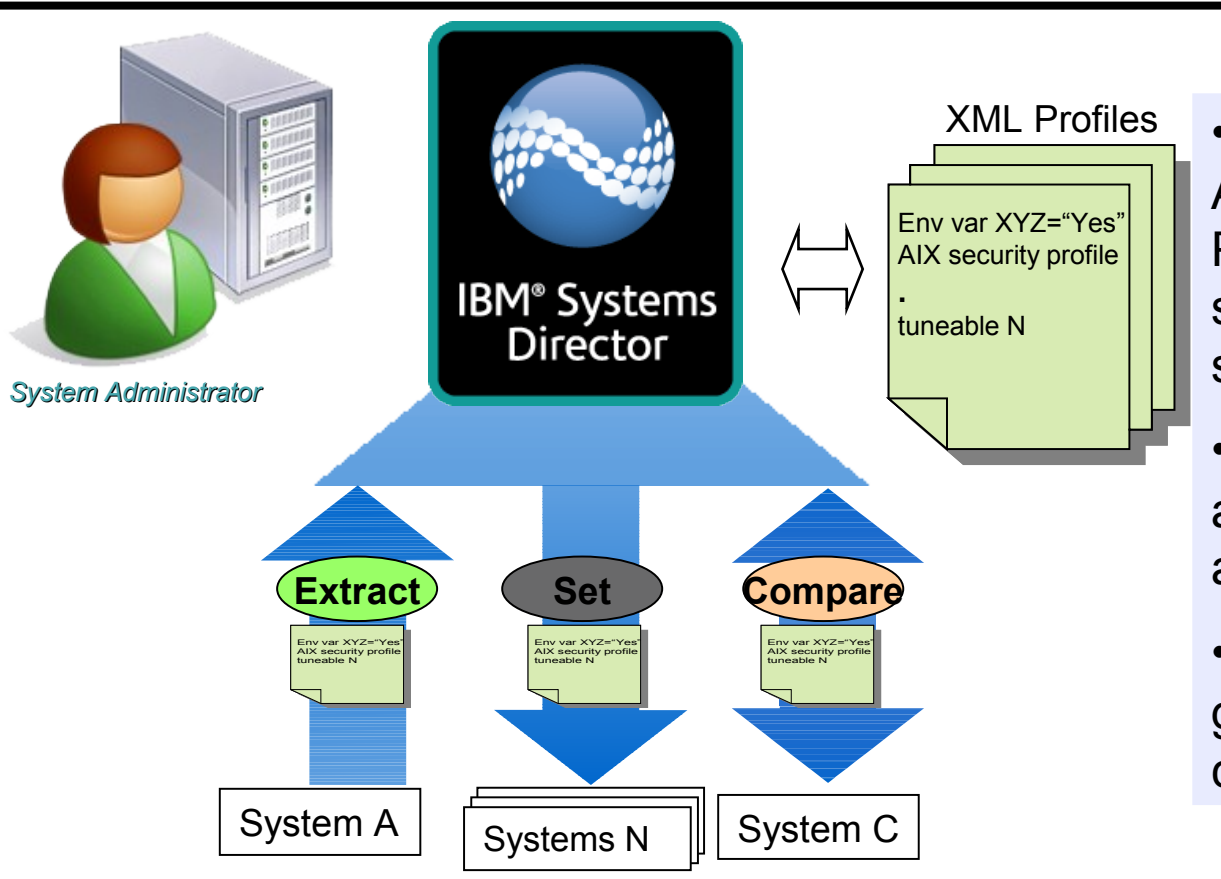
System Administrator

IBM® Systems Director

XML Profiles

Env var XYZ="Yes"
AIX security profile
.
tuneable N

• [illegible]
A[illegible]
F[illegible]
s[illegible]
s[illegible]

• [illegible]
a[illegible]
a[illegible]

• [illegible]
g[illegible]
c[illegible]

Extract

Env var XYZ="Yes"
AIX security profile
tuneable N

Set

Env var XYZ="Yes"
AIX security profile
tuneable N

Compare

Env var XYZ="Yes"
AIX security profile
tuneable N

System A

Systems N

System C